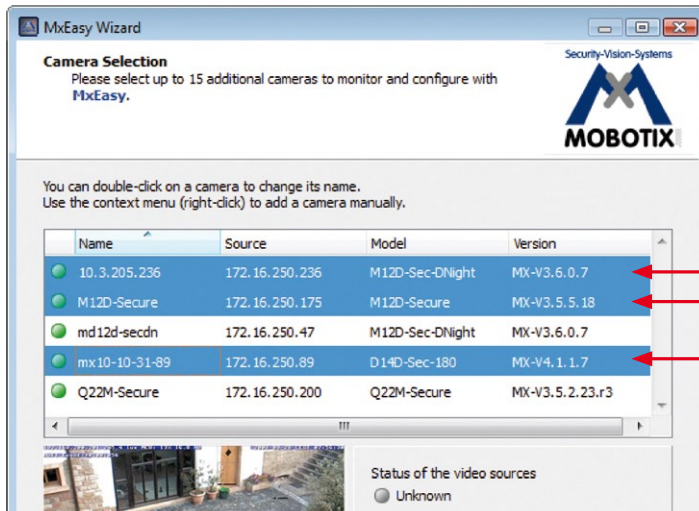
MxEasy Wizard

Camera Selection
Please select up to 15 additional cameras to monitor and configure with MxEasy.

Security-Vision-Systems
MOBOTIX

You can double-click on a camera to change its name.
Use the context menu (right-click) to add a camera manually.

| Name | Source | Model | Version |
|---|---|---|---|
| 10.3.205.236 | 172.16.250.236 | M12D-Sec-DNight | MX-V3.6.0.7 |
| M12D-Secure | 172.16.250.175 | M12D-Secure | MX-V3.5.5.18 |
| md12d-secdn | 172.16.250.47 | M12D-Sec-DNight | MX-V3.6.0.7 |
| mx10-10-31-89 | 172.16.250.89 | D14D-Sec-180 | MX-V4.1.1.7 |
| Q22M-Secure | 172.16.250.200 | Q22M-Secure | MX-V3.5.2.23.r3 |

Status of the video sources
Unknown